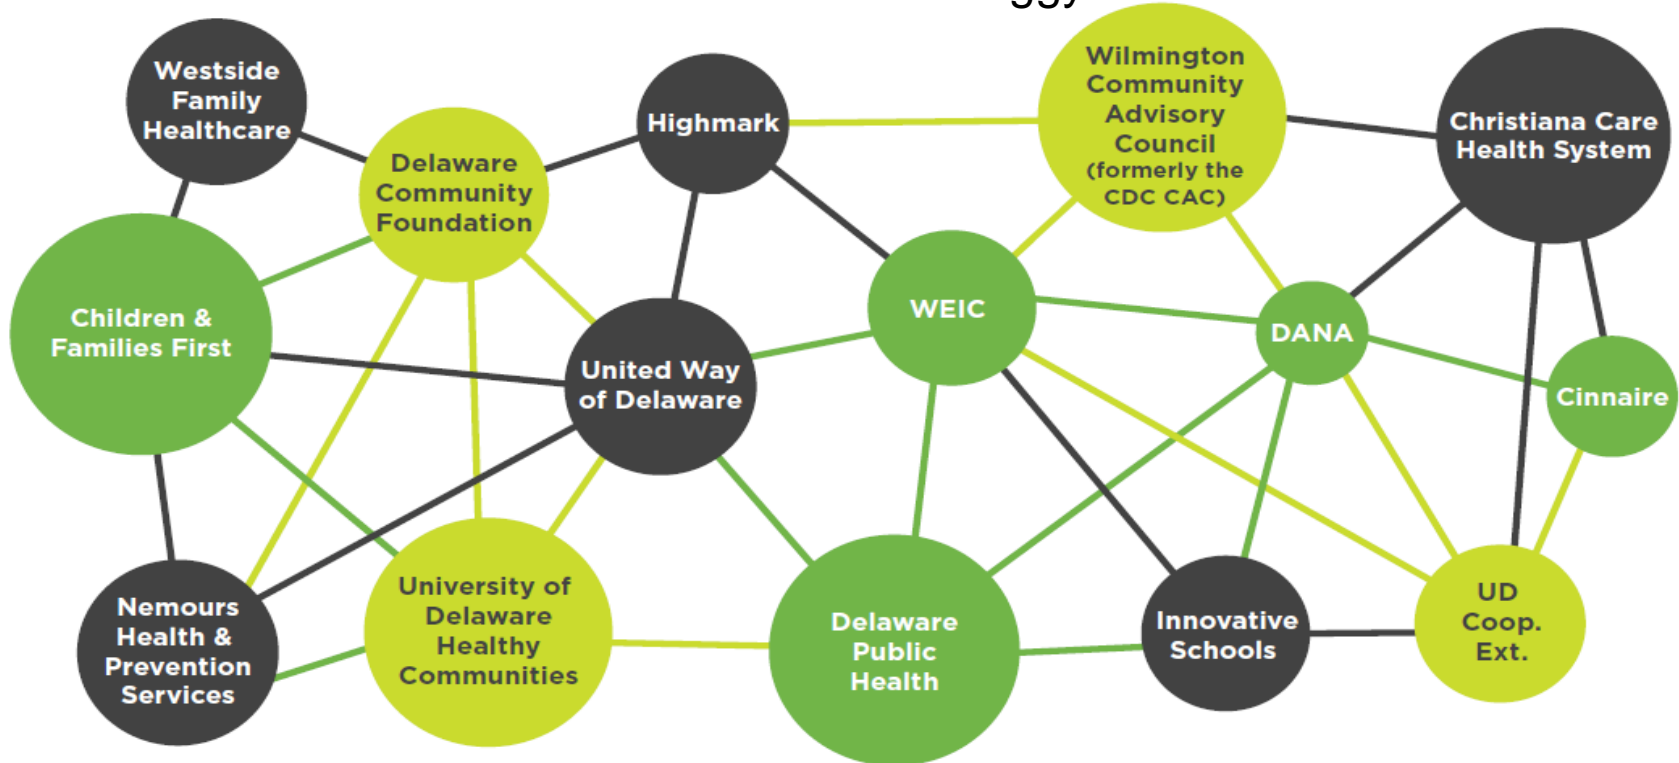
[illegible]

Westside Family Healthcare

Delaware Community Foundation

Highmark

Wilmington Community Advisory Council (formerly the CDC CAC)

Christiana Care Health System

Children & Families First

United Way of Delaware

WEIC

DANA

Cinnaire

Nemours Health & Prevention Services

University of Delaware Healthy Communities

Delaware Public Health

Innovative Schools

UD Coop. Ext.